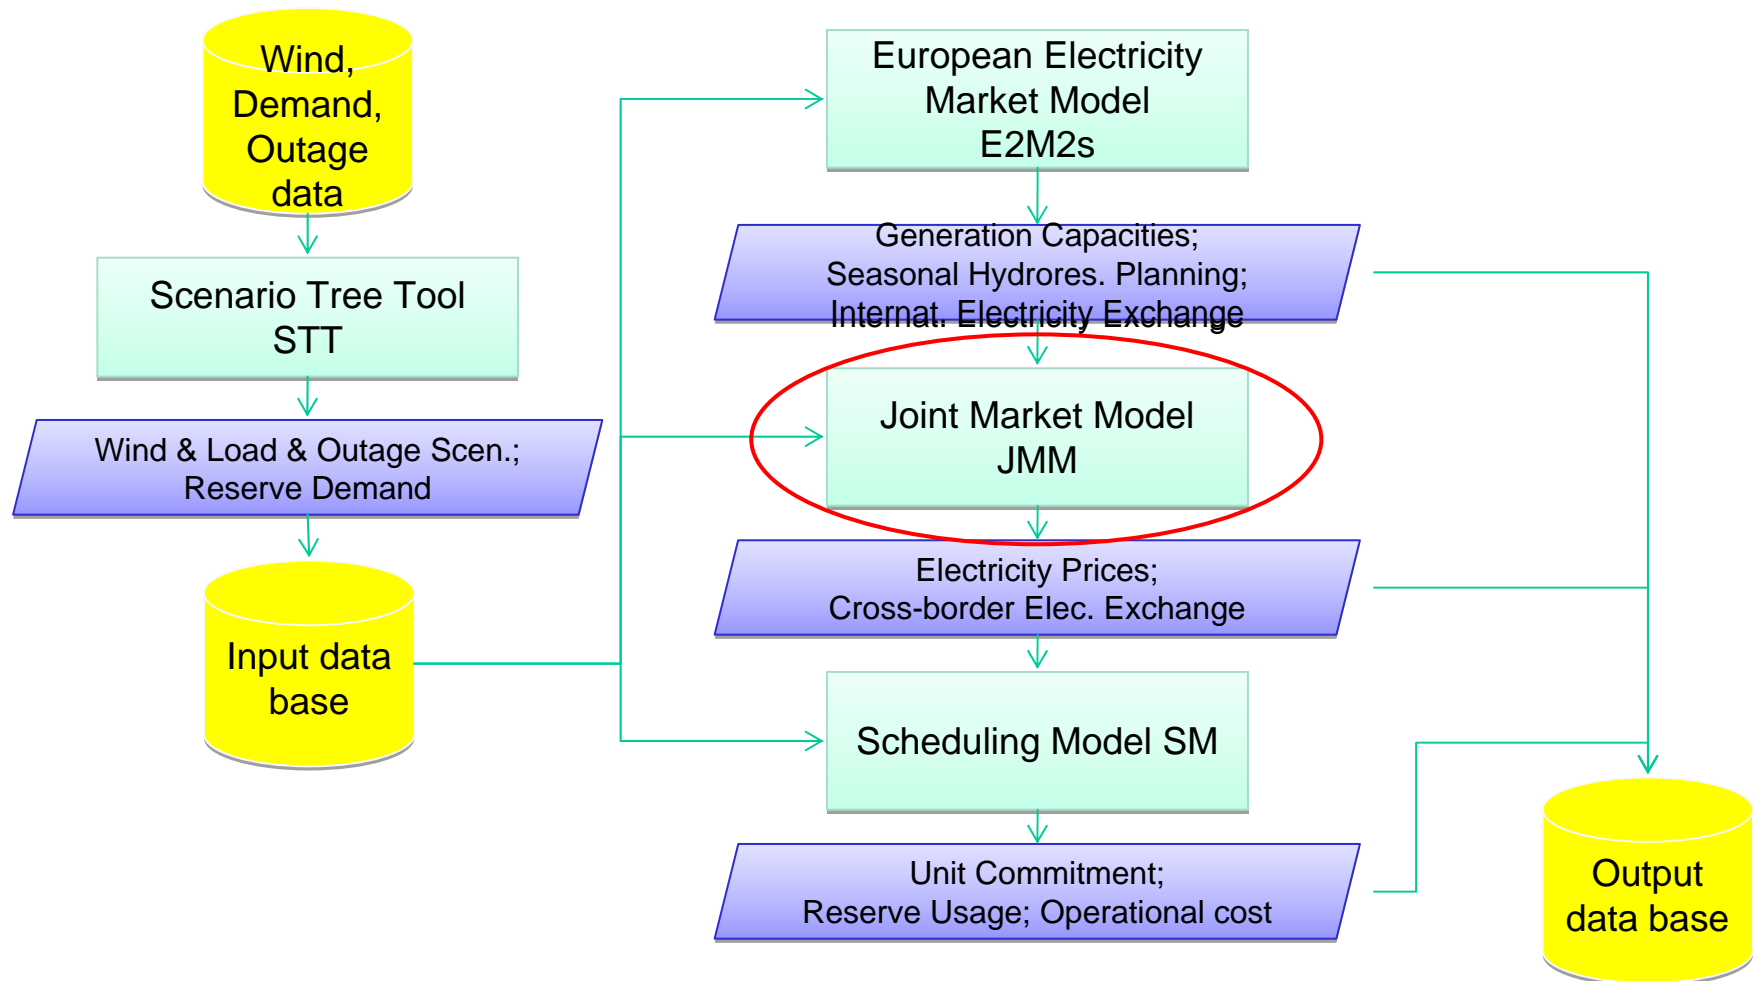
Wind, Demand, Outage data

Scenario Tree Tool STT

Wind & Load & Outage Scen.; Reserve Demand

Input data base

European Electricity Market Model E2M2s

Generation Capacities; Seasonal Hydrores. Planning; Internat. Electricity Exchange

Joint Market Model JMM

Electricity Prices; Cross-border Elec. Exchange

Scheduling Model SM

Unit Commitment; Reserve Usage; Operational cost

Output data base